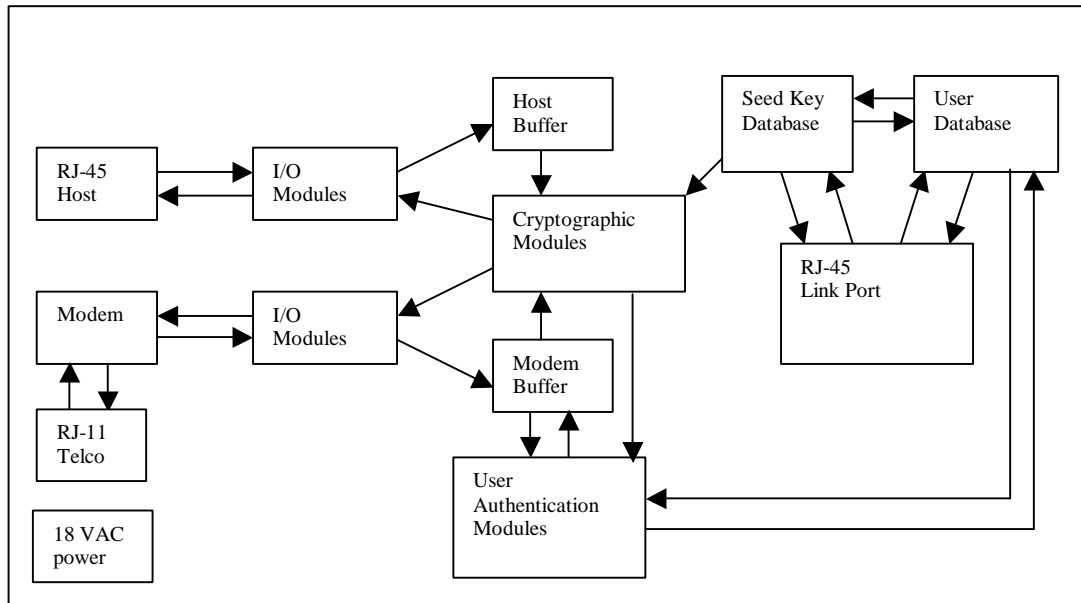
Host Buffer

Seed Key Database

User Database

RJ-45 Host

I/O Modules

Cryptographic Modules

RJ-45 Link Port

Modem

I/O Modules

Modem Buffer

RJ-11 Telco

User Authentication Modules

18 VAC power